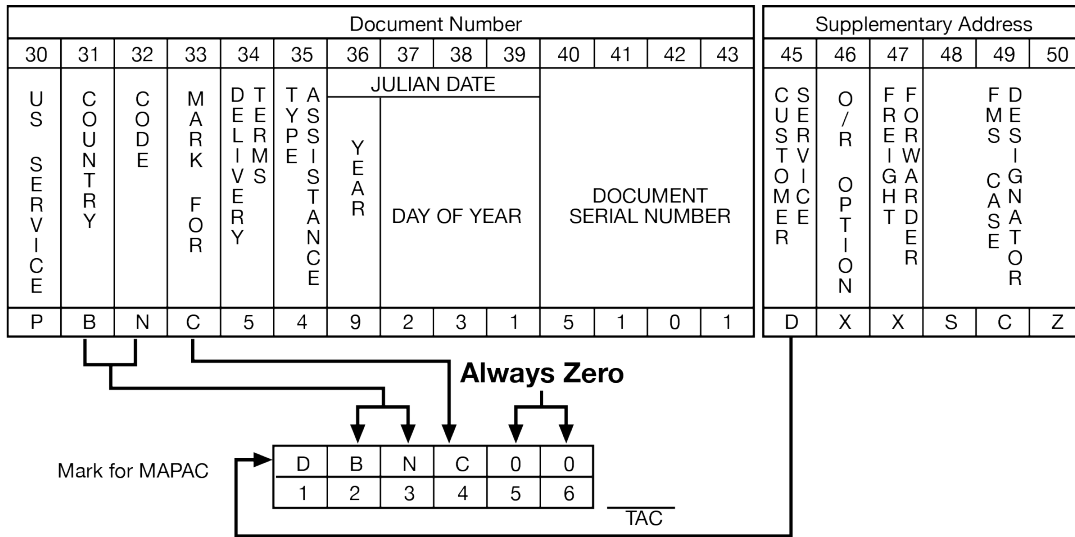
| Document Number | | | | | | | | | | | | | |
|---|---|---|---|---|---|---|---|---|---|---|---|---|---|
| 30 | 31 | 32 | 33 | 34 | 35 | 36 | 37 | 38 | 39 | 40 | 41 | 42 | 43 |
| US SERVICE | COUNTRY | CODE | MARK FOR | DELIVERY TERMS | TYPE ASSISTANCE | JULIAN DATE YEAR | JULIAN DATE DAY OF YEAR | | | DOCUMENT SERIAL NUMBER | | | |
| P | B | N | C | 5 | 4 | 9 | 2 | 3 | 1 | 5 | 1 | 0 | 1 |

| Supplementary Address | | | | | |
|---|---|---|---|---|---|
| 45 | 46 | 47 | 48 | 49 | 50 |
| CUSTOMER SERVICE | O/R OPTION | FREIGHT FORWARDER | FMS CASE DESIGNATOR | | |
| D | X | X | S | C | Z |

Always Zero

Mark for MAPAC

| D | B | N | C | 0 | 0 |
|---|---|---|---|---|---|
| 1 | 2 | 3 | 4 | 5 | 6 |

TAC